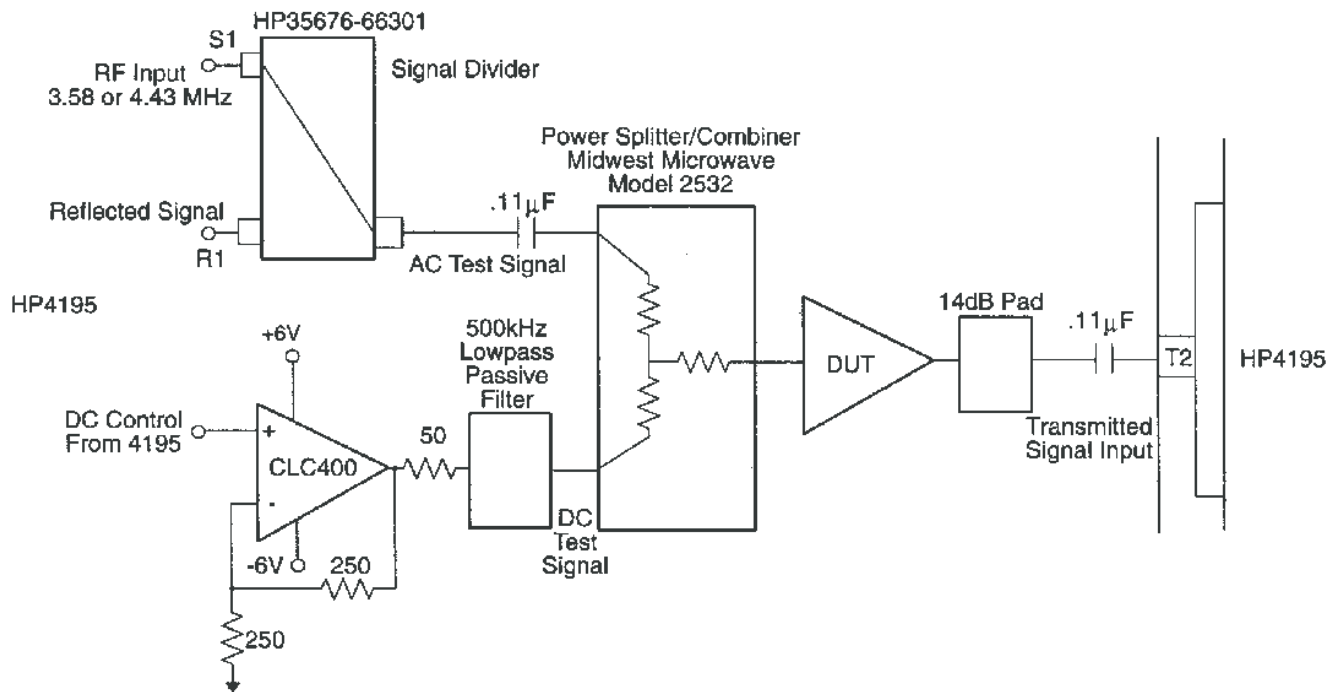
HP35676-66301

S1

RF Input
3.58 or 4.43 MHz

Signal Divider

Reflected Signal

R1

Power Splitter/Combiner
Midwest Microwave
Model 2532

$.11\mu F$

AC Test Signal

HP4195

+6V

DC Control
From 4195

+

-

CLC400

50

500kHz
Lowpass
Passive
Filter

DC
Test
Signal

-6V

250

250

DUT

14dB Pad

$.11\mu F$

T2

HP4195

Transmitted
Signal Input